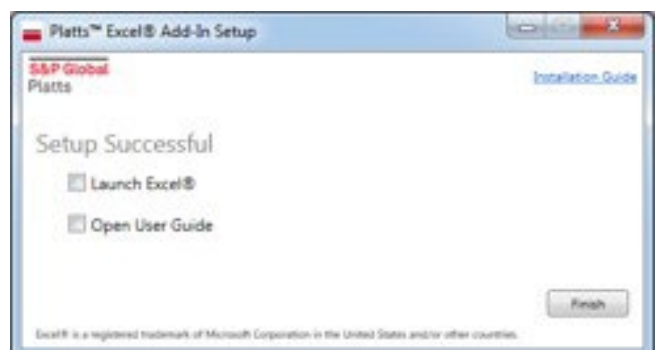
Platts™ Excel® Add-In Setup

S&P Global
Platts

Installation Guide

Setup Successful

Launch Excel®

Open User Guide

Finish

Excel® is a registered trademark of Microsoft Corporation in the United States and/or other countries.